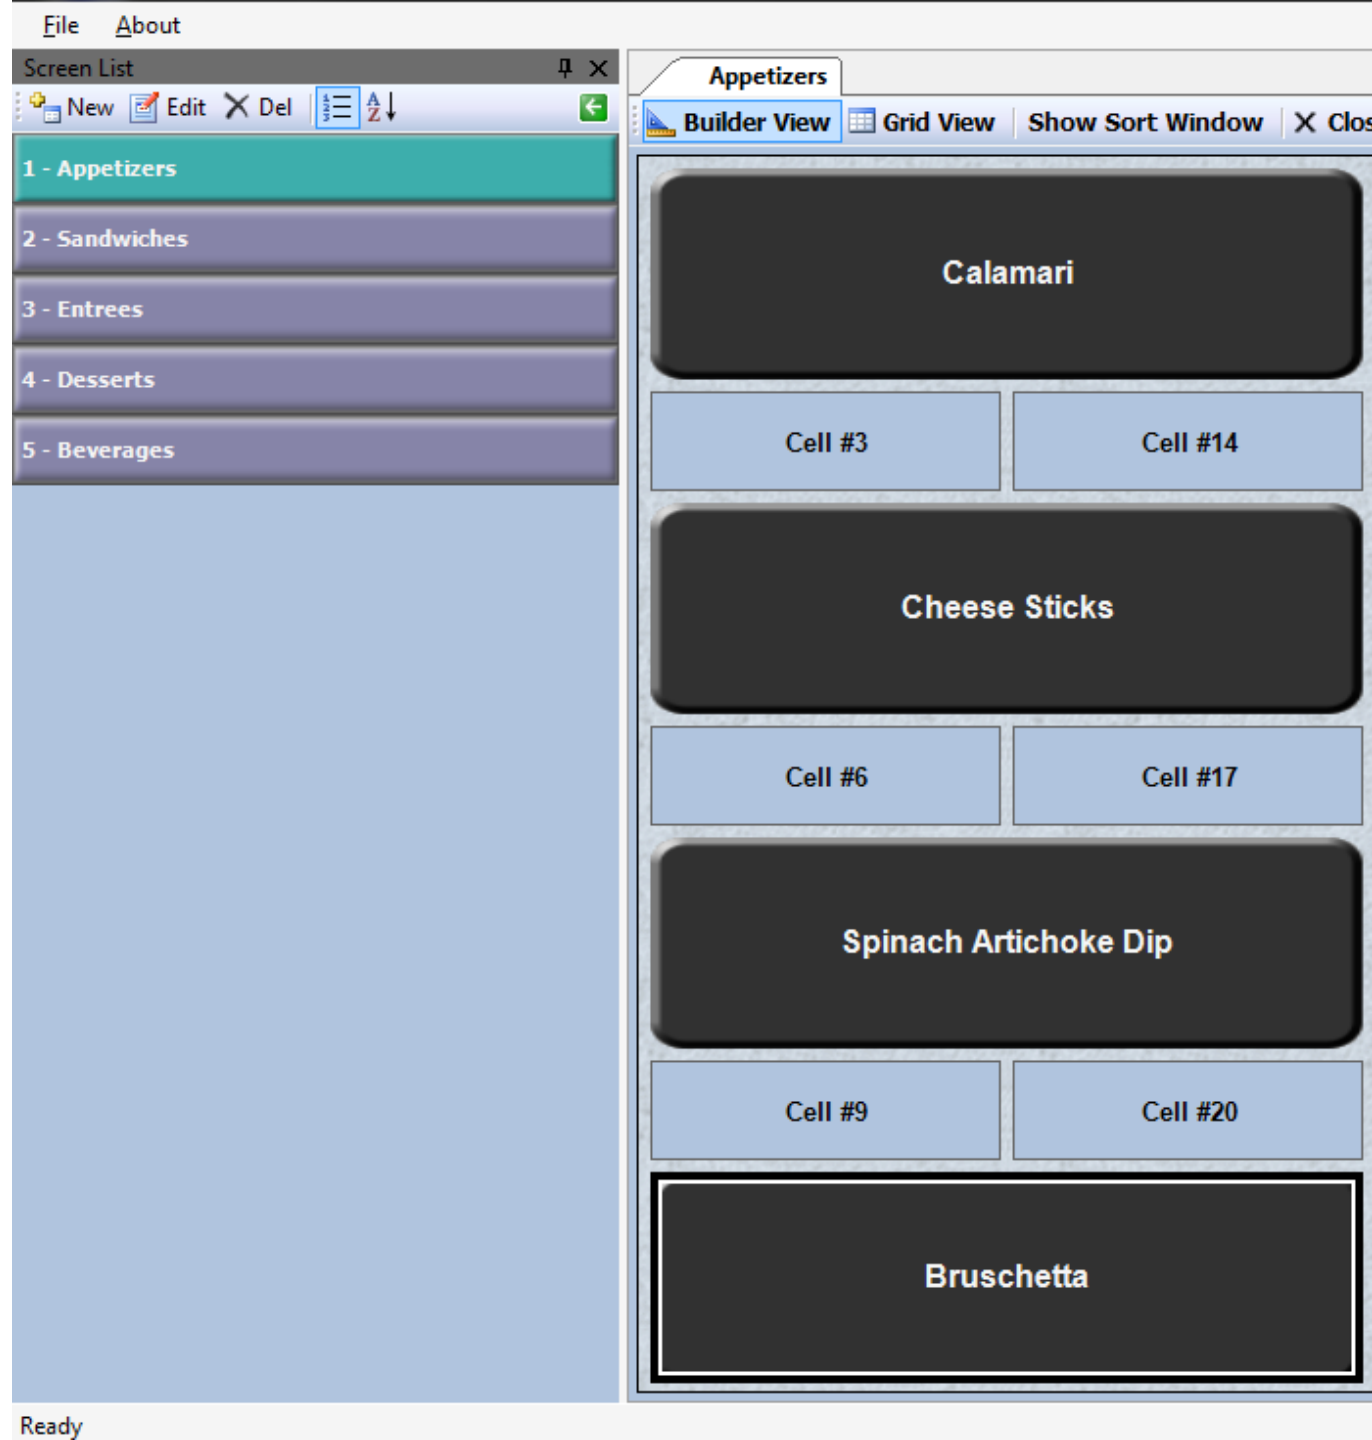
File About

Screen List

New Edit Del

1 - Appetizers

2 - Sandwiches

3 - Entrees

4 - Desserts

5 - Beverages

Appetizers

Builder View Grid View Show Sort Window Clos

Calamari

Cell #3 Cell #14

Cheese Sticks

Cell #6 Cell #17

Spinach Artichoke Dip

Cell #9 Cell #20

Bruschetta

Ready